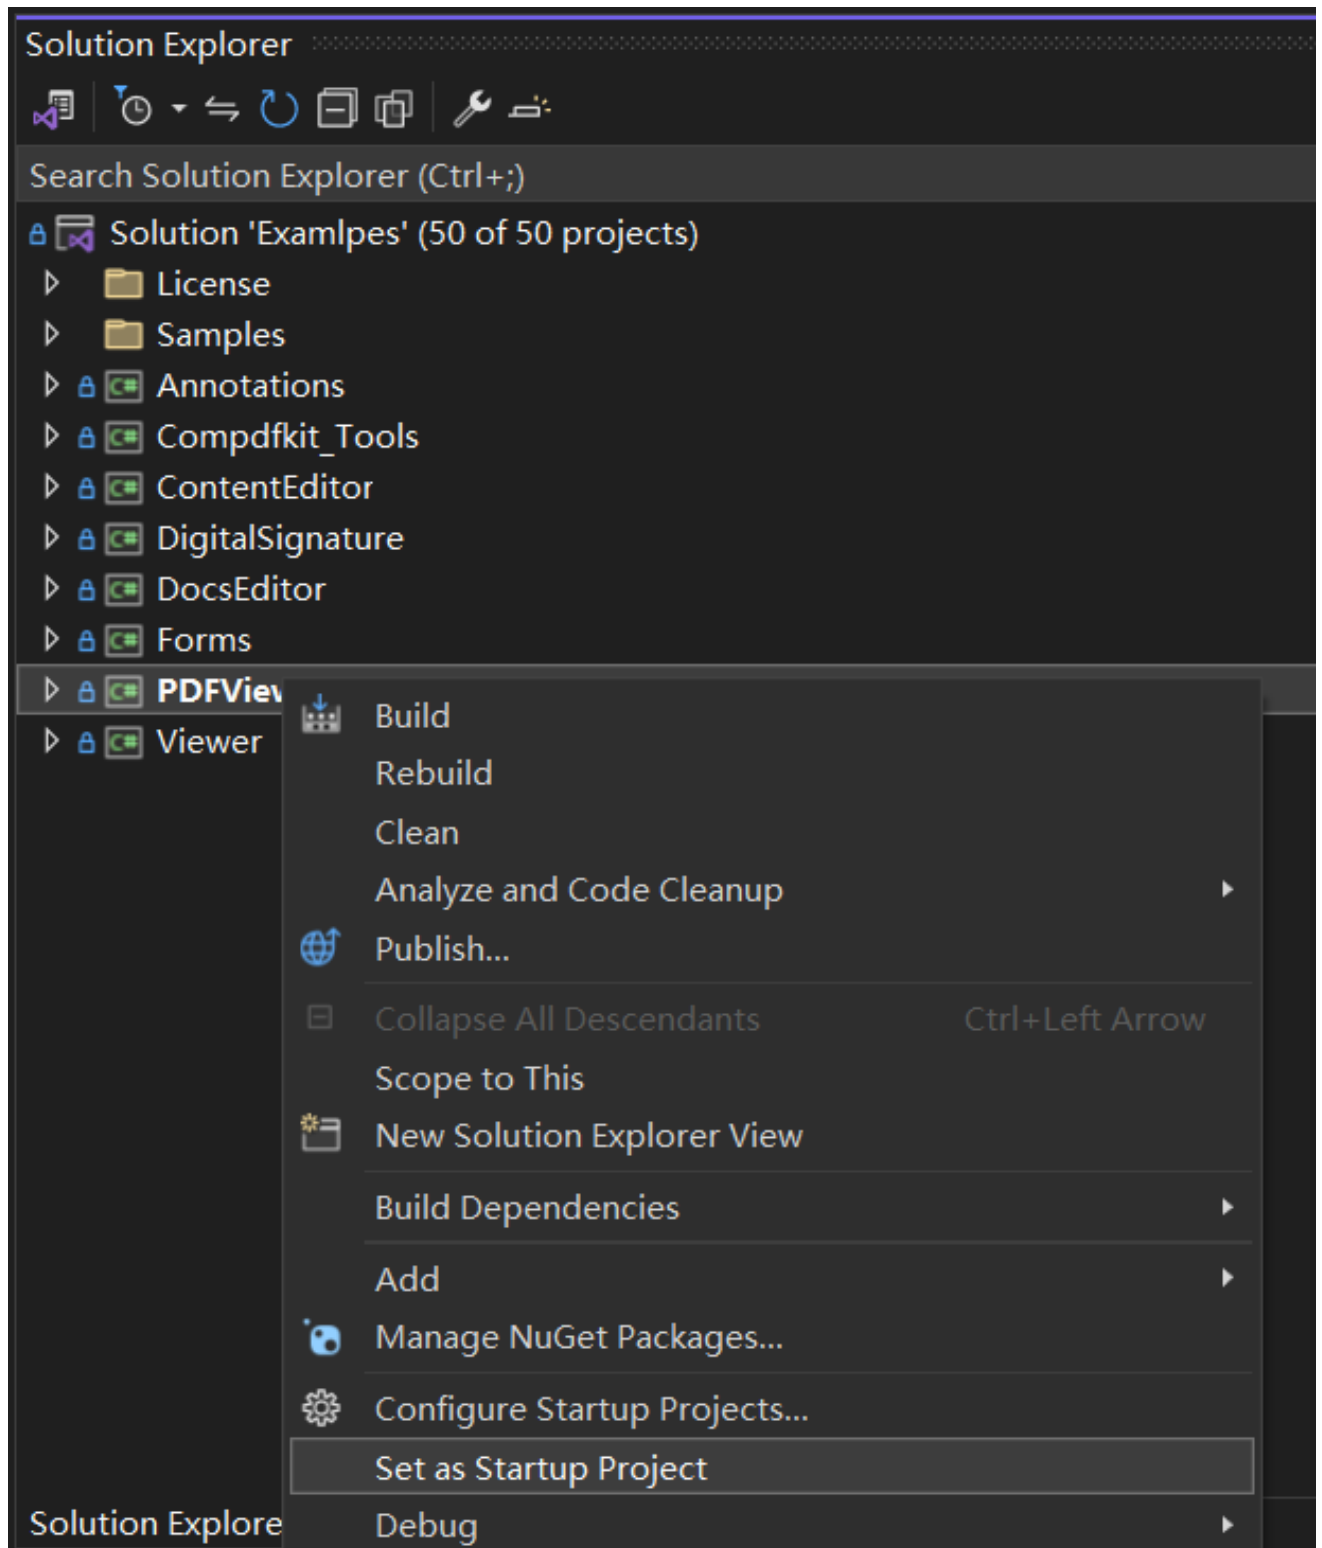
Solution Explorer

Search Solution Explorer (Ctrl+;)

Solution 'Examlpes' (50 of 50 projects)
License
Samples
Annotations
Compdfkit_Tools
ContentEditor
DigitalSignature
DocsEditor
Forms
PDFViev
Viewer

Build
Rebuild
Clean
Analyze and Code Cleanup
Publish...
Collapse All Descendants Ctrl+Left Arrow
Scope to This
New Solution Explorer View
Build Dependencies
Add
Manage NuGet Packages...
Configure Startup Projects...
Set as Startup Project
Debug

Solution Explore